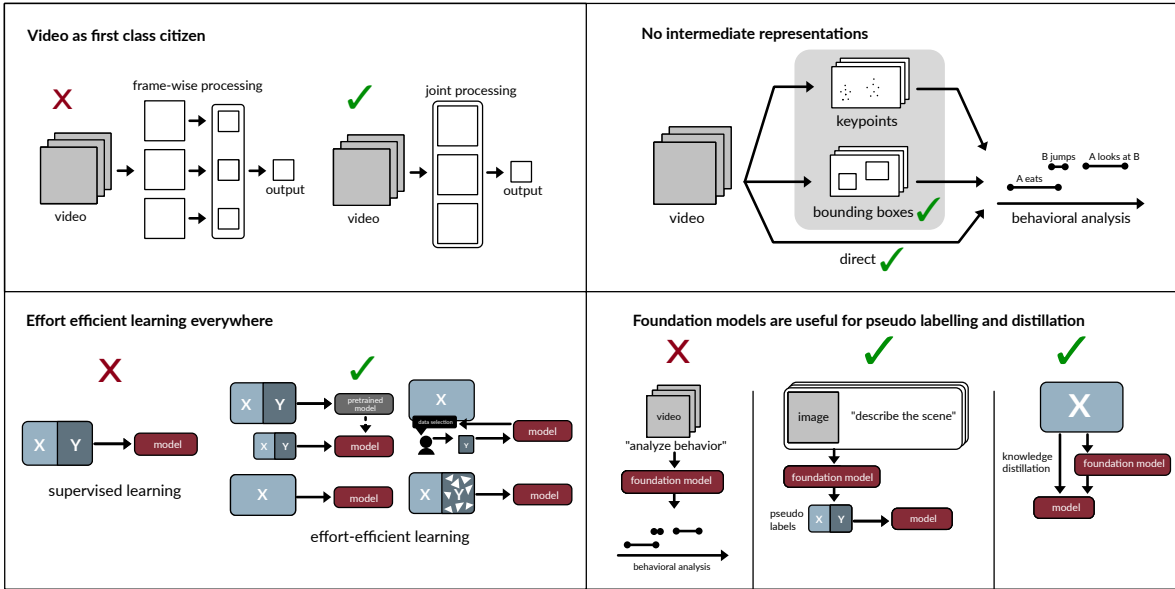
Video as first class citizen

frame-wise processing

video

output

joint processing

video

output

No intermediate representations

keypoints

bounding boxes

video

direct

B jumps

A looks at B

A eats

behavioral analysis

Effort efficient learning everywhere

X Y

model

supervised learning

X Y

pretrained model

X Y

model

X

data selection

Y

model

X

model

X Y

model

effort-efficient learning

Foundation models are useful for pseudo labelling and distillation

video

"analyze behavior"

foundation model

behavioral analysis

image

"describe the scene"

foundation model

pseudo labels

X Y

model

X

knowledge distillation

foundation model

model